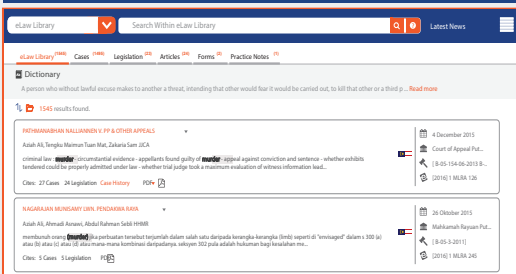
eLaw Library
Search Within eLaw Library
Latest News

eLaw Library (1545) Cases (1485) Legislation (22) Articles (20) Forms (2) Practice Notes (1)

Dictionary

A person who without lawful excuse makes to another a threat, intending that other would fear it would be carried out, to kill that other or a third p ... Read more

1545 results found.

PATHMANABHAN NALLIANNEN V. PP & OTHER APPEALS
Aziah Ali, Tengku Maimun Tuan Mat, Zakaria Sam JJCA
criminal law - murder - circumstantial evidence - appellants found guilty of murder - appeal against conviction and sentence - whether exhibits tendered could be properly admitted under law - whether trial judge took a maximum evaluation of witness information lead...
Cites: 27 Cases 24 Legislation Case History PDF
4 December 2015
Court of Appeal Put...
[B-05-154-06-2013 B...
[2016] 1 MLRA 126

NAGARAJAN MUNISAMY LWN. PENDAKWA RAYA
Aziah Ali, Ahmadi Asnawi, Abdul Rahman Sebli HHMR
membunuh orang (murder) jika perbuatan tersebut terjumlah dalam salah satu daripada kerangka-kerangka (limb) seperti di "envisaged" dalam s.300 (a) atau (b) atau (c) atau (d) atau mana-mana kombinasi daripadanya. seksyen 302 pula adalah hukuman bagi kesalahan mc...
Cites: 5 Cases 5 Legislation PDF
26 Oktober 2015
Mahkamah Rayuan Put...
[B-05-3-2011]
[2016] 1 MLRA 245